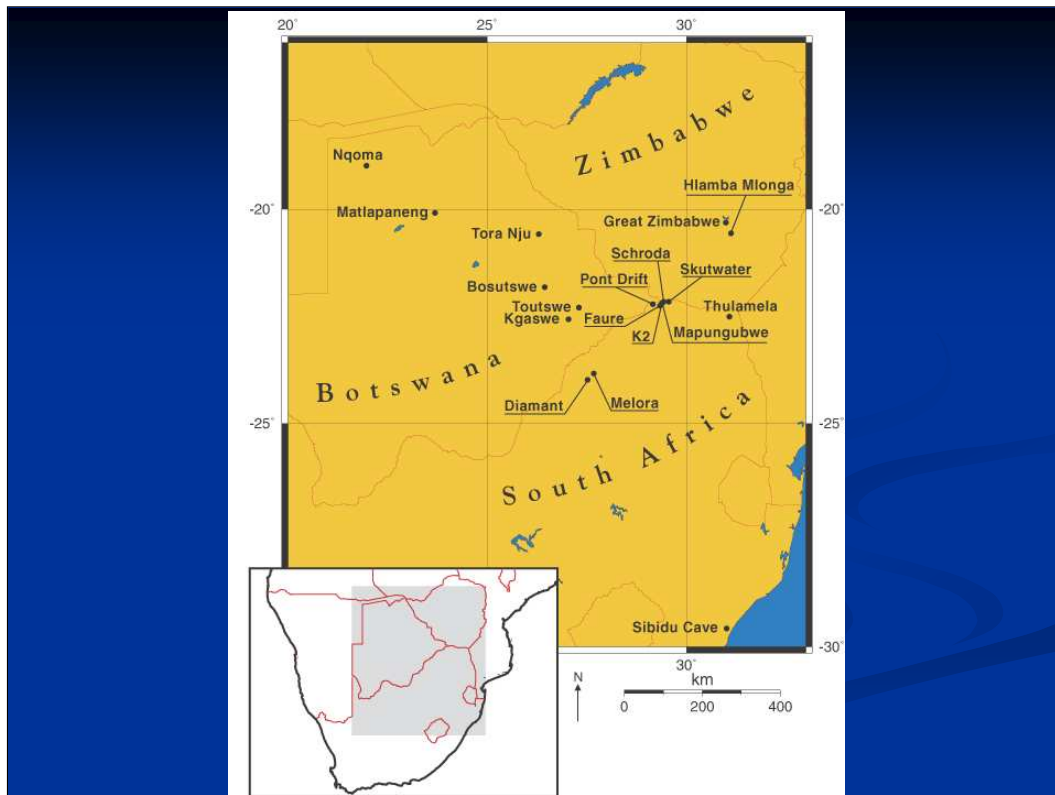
20°
25°
30°

Zimbabwe

Nqoma
Hlamba Mlonga
-20°
Matlapaneng
Great Zimbabwe
-20°
Tora Nju
Schroda
Skutwater
Pont Drift
Bosutswe
Toutswe
Thulamela
Kgaswe
Faure
K2
Mapungubwe

Botswana

Diamant
Melora

-25°
-25°

South Africa

Sibidu Cave
-30°
30°
N
km
0
200
400